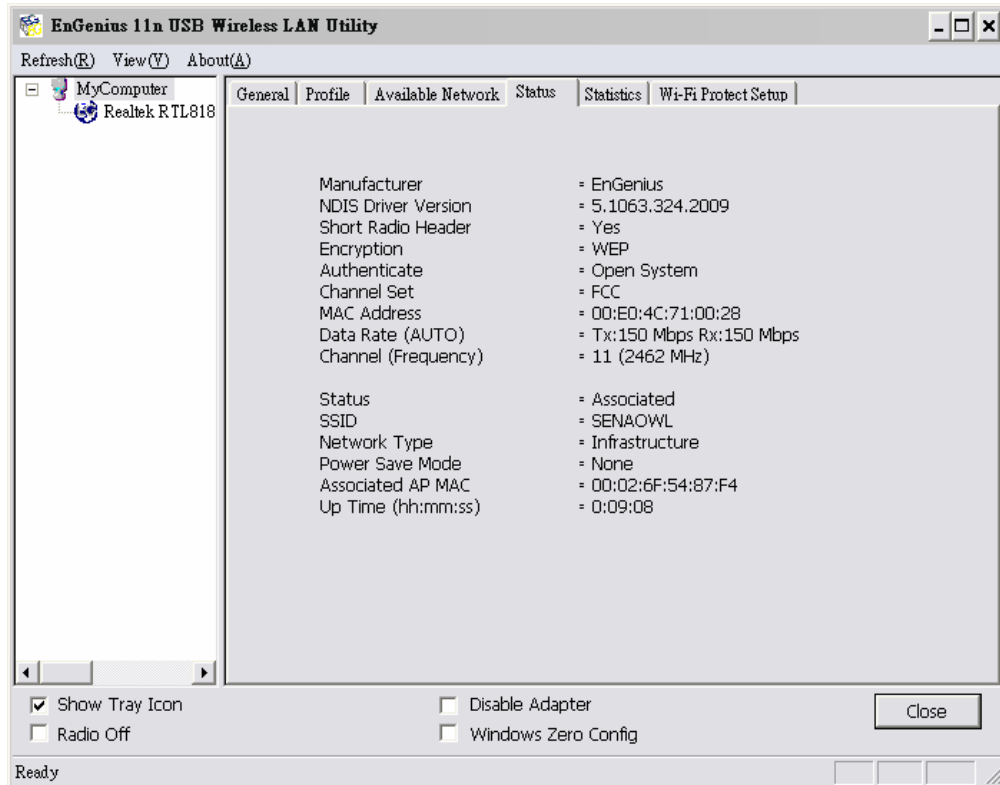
EnGenius 11n USB Wireless LAN Utility

Refresh(R) View(V) About(A)

MyComputer
Realtek RTL818

General | Profile | Available Network | Status | Statistics | Wi-Fi Protect Setup

| | |
|---|---|
| Manufacturer | = EnGenius |
| NDIS Driver Version | = 5.1063.324.2009 |
| Short Radio Header | = Yes |
| Encryption | = WEP |
| Authenticate | = Open System |
| Channel Set | = FCC |
| MAC Address | = 00:E0:4C:71:00:28 |
| Data Rate (AUTO) | = Tx:150 Mbps Rx:150 Mbps |
| Channel (Frequency) | = 11 (2462 MHz) |
| Status | = Associated |
| SSID | = SENAOWL |
| Network Type | = Infrastructure |
| Power Save Mode | = None |
| Associated AP MAC | = 00:02:6F:54:87:F4 |
| Up Time (hh:mm:ss) | = 0:09:08 |

Show Tray Icon
Radio Off
Disable Adapter
Windows Zero Config
Close

Ready